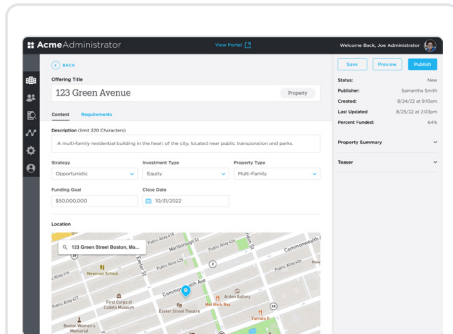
AcmeAdministrator

View Portal

Welcome Back, Joe Administrator

BACK

Offering Title

123 Green Avenue

Property

Content Requirements

Description (limit 220 Characters)

A multi-family residential building in the heart of the city, located near public transportation and parks.

Strategy
Opportunistic

Investment Type
Equity

Property Type
Multi-Family

Funding Goal
$50,000,000

Close Date
10/31/2022

Location

123 Green Street Boston, Ma...

Newman School

First Church of Christ Scientist

Emerson Theatre

Arden Gallery

Boston Women's Memorial

Commonwealth Ave

Marlborough St

Save

Preview

Publish

Status: New

Publisher: Samantha Smith

Created: 8/24/22 at 9:10am

Last Updated: 8/25/22 at 9:10am

Percent Funded: 64%

Property Summary

Teaser